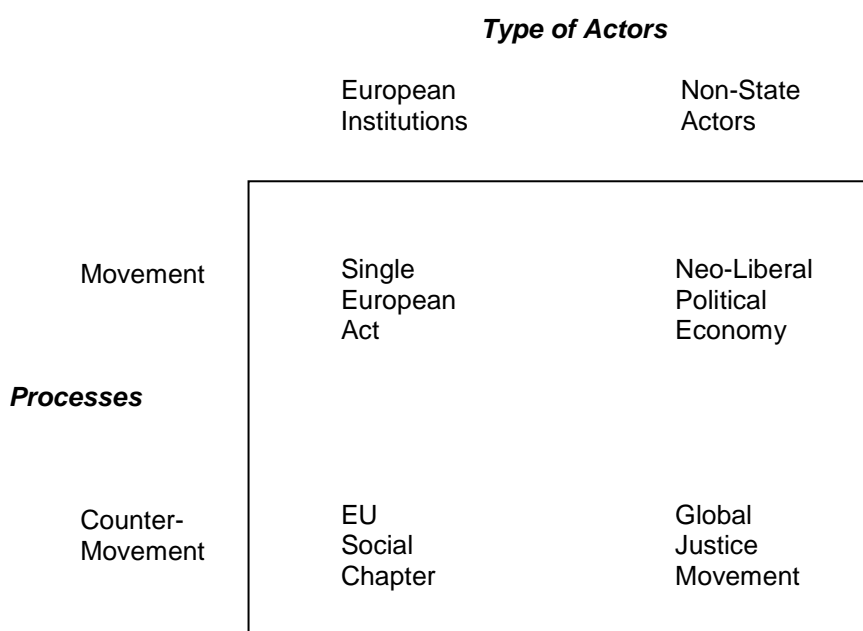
***Type of Actors***

| | | European Institutions | Non-State Actors |
|---|---|---|---|
| ***Processes*** | Movement | Single European Act | Neo-Liberal Political Economy |
| | Counter-Movement | EU Social Chapter | Global Justice Movement |